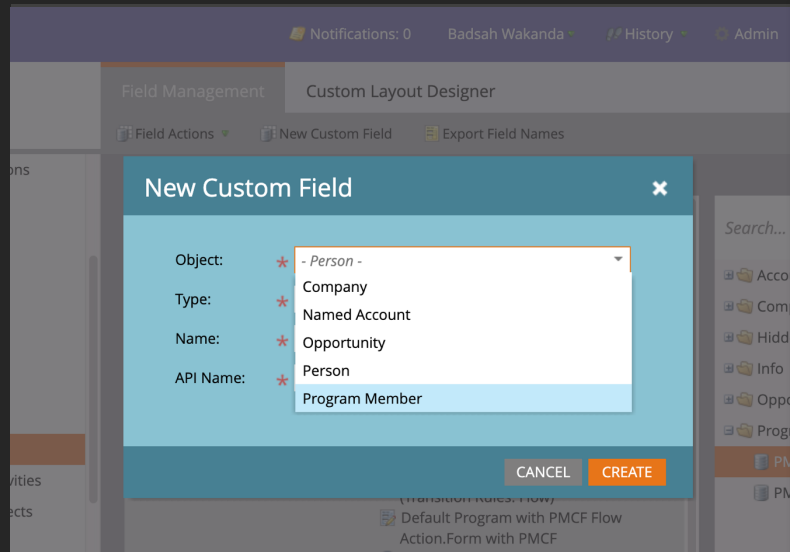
Notifications: 0 Badsah Wakanda History Admin

Field Management Custom Layout Designer

Field Actions New Custom Field Export Field Names

ons

vities

ects

New Custom Field

Object: * - Person -

Type: *

Name: *

API Name: *

Company
Named Account
Opportunity
Person
Program Member

CANCEL CREATE

(Transition Rules: Flow)

Default Program with PMCF Flow Action.Form with PMCF

Search...

Acco
Comp
Hidd
Info
Oppo
Prog
PM
PM